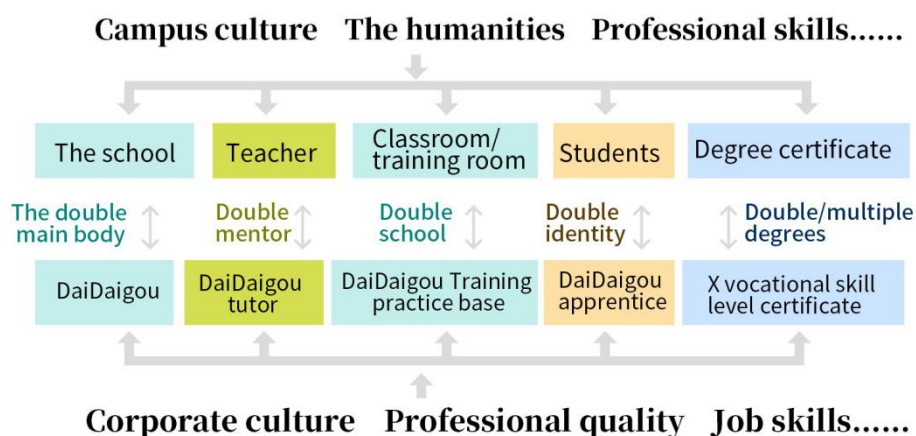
Campus culture The humanities Professional skills......

The school
Teacher
Classroom/ training room
Students
Degree certificate

The double main body
Double mentor
Double school
Double identity
Double/multiple degrees

DaiDaigou
DaiDaigou tutor
DaiDaigou Training practice base
DaiDaigou apprentice
X vocational skill level certificate

Corporate culture Professional quality Job skills......